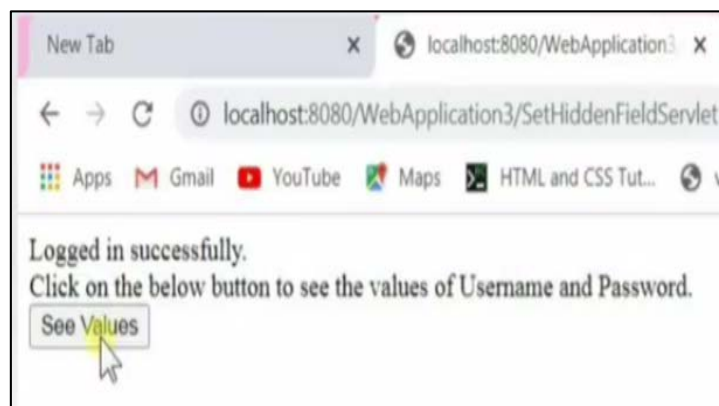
New Tab ×
localhost:8080/WebApplication3 ×

localhost:8080/WebApplication3/SetHiddenFieldServlet

Apps Gmail YouTube Maps HTML and CSS Tut...

Logged in successfully.
Click on the below button to see the values of Username and Password.
See Values